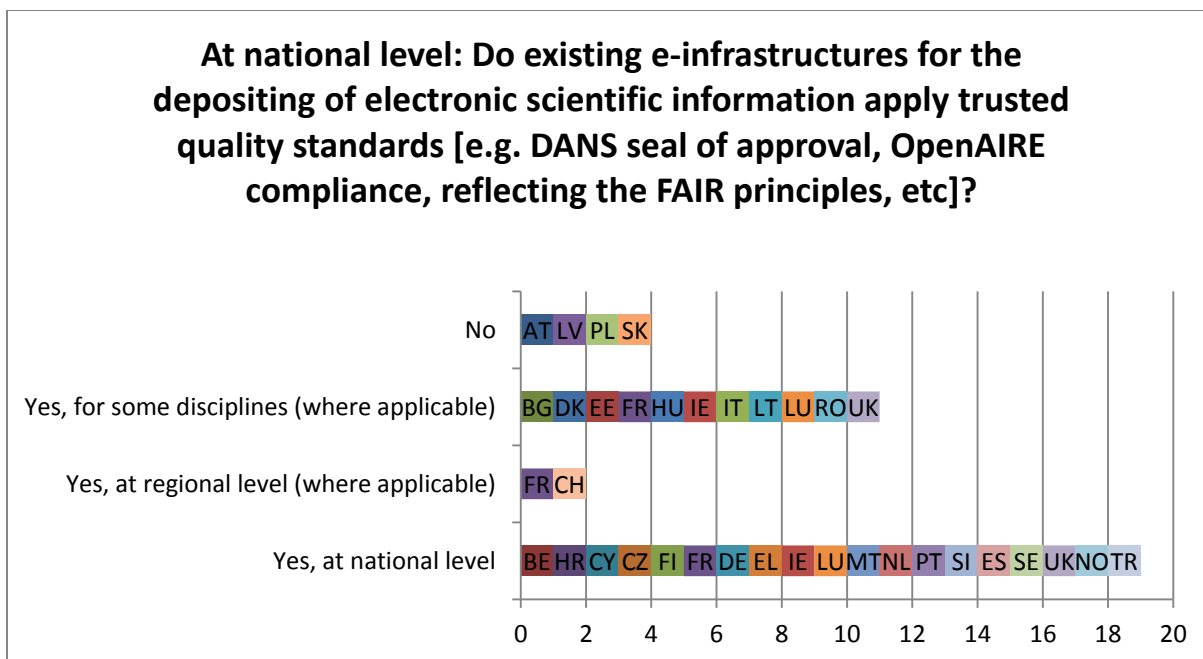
At national level: Do existing e-infrastructures for the depositing of electronic scientific information apply trusted quality standards [e.g. DANS seal of approval, OpenAIRE compliance, reflecting the FAIR principles, etc]?

No
AT LV PL SK

Yes, for some disciplines (where applicable)
BG DK EE FR HU IE IT LT LU RO UK

Yes, at regional level (where applicable)
FR CH

Yes, at national level
BE HR CY CZ FI FR DE EL IE LU MT NL PT SI ES SE UK NO TR

0 2 4 6 8 10 12 14 16 18 20